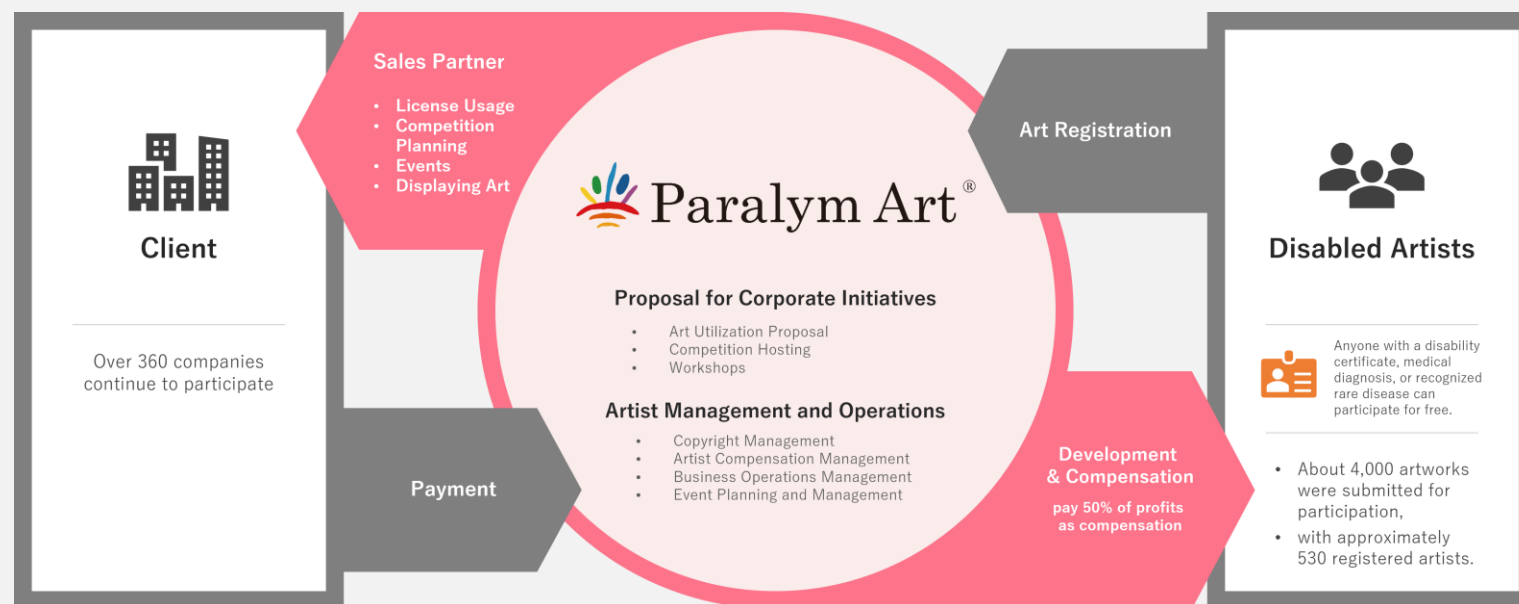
Client

Over 360 companies continue to participate

Sales Partner

- License Usage
- Competition Planning
- Events
- Displaying Art

Payment

Paralym Art®

Proposal for Corporate Initiatives

- Art Utilization Proposal
- Competition Hosting
- Workshops

Artist Management and Operations

- Copyright Management
- Artist Compensation Management
- Business Operations Management
- Event Planning and Management

Art Registration

Development & Compensation

pay 50% of profits as compensation

Disabled Artists

Anyone with a disability certificate, medical diagnosis, or recognized rare disease can participate for free.

- About 4,000 artworks were submitted for participation,
- with approximately 530 registered artists.